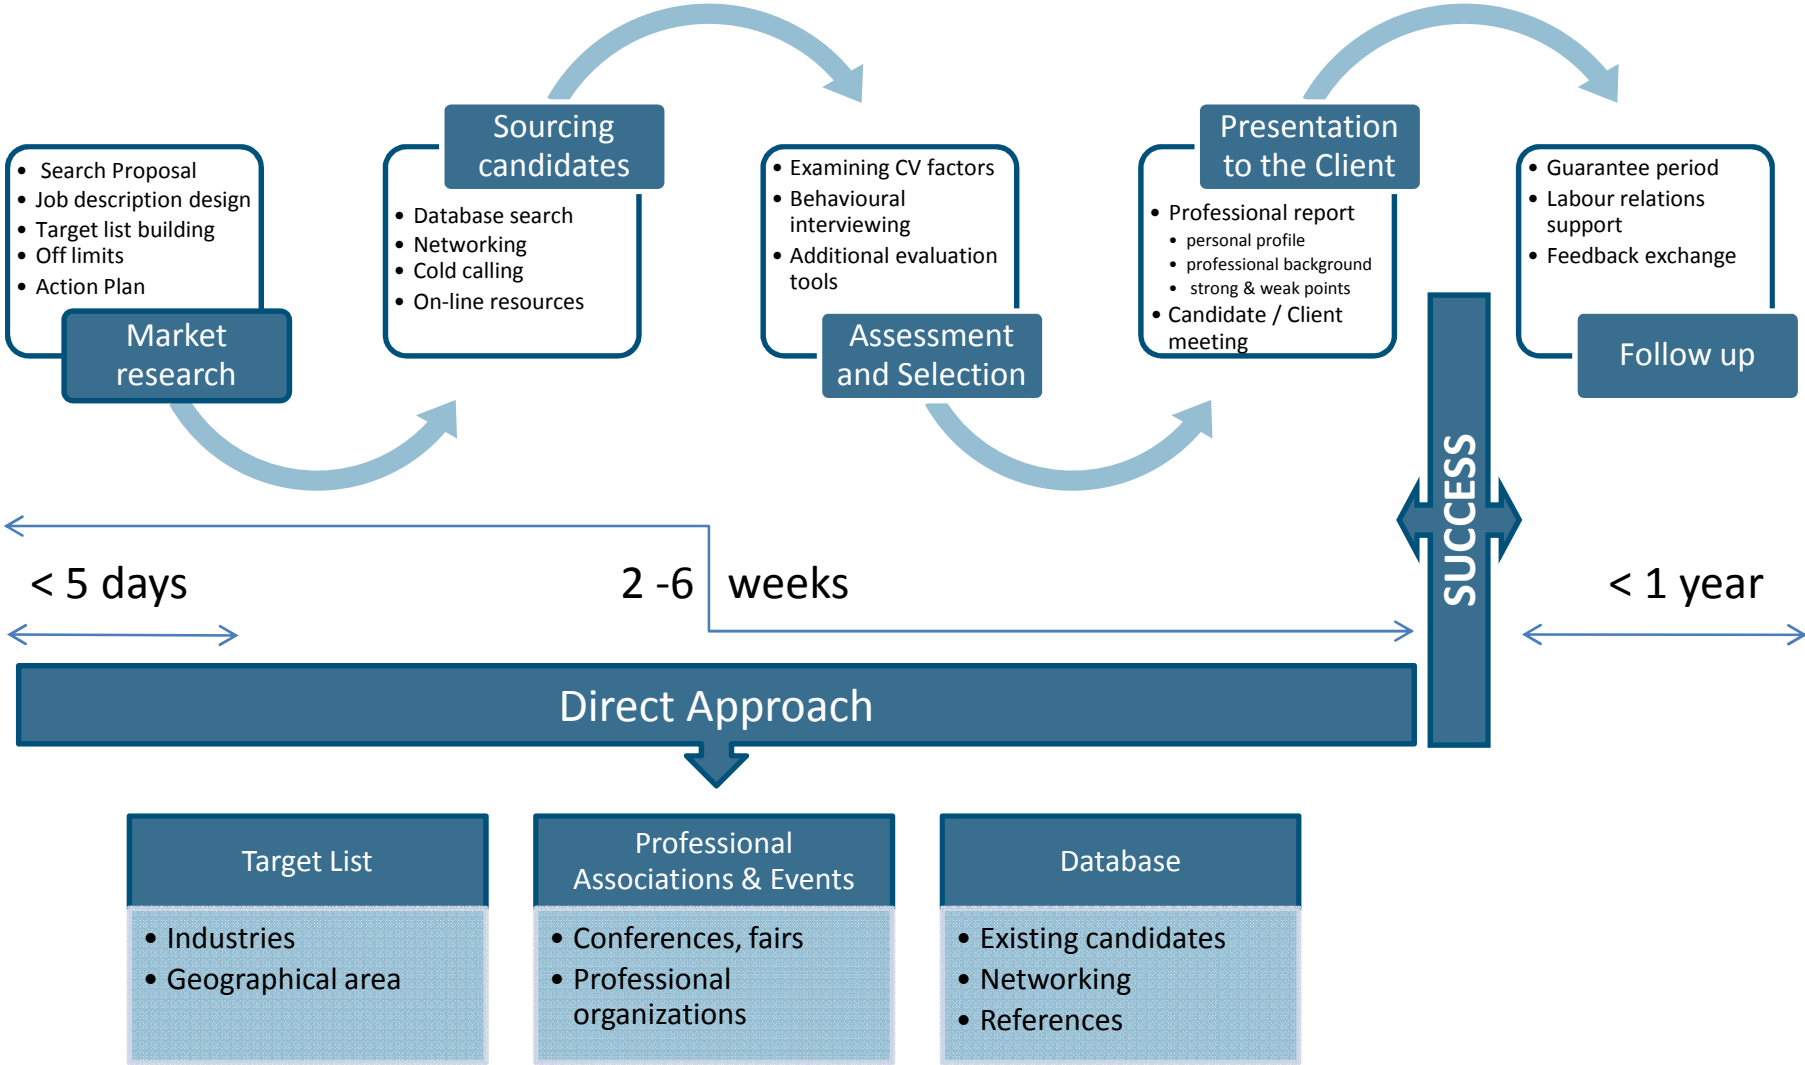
- Search Proposal
- Job description design
- Target list building
- Off limits
- Action Plan

Market research

Sourcing candidates

- Database search
- Networking
- Cold calling
- On-line resources

- Examining CV factors
- Behavioural interviewing
- Additional evaluation tools

Assessment and Selection

Presentation to the Client

- Professional report
  - personal profile
  - professional background
  - strong & weak points
- Candidate / Client meeting

- Guarantee period
- Labour relations support
- Feedback exchange

Follow up

SUCCESS

< 5 days

2 -6 weeks

< 1 year

Direct Approach

Target List

- Industries
- Geographical area

Professional Associations & Events

- Conferences, fairs
- Professional organizations

Database

- Existing candidates
- Networking
- References